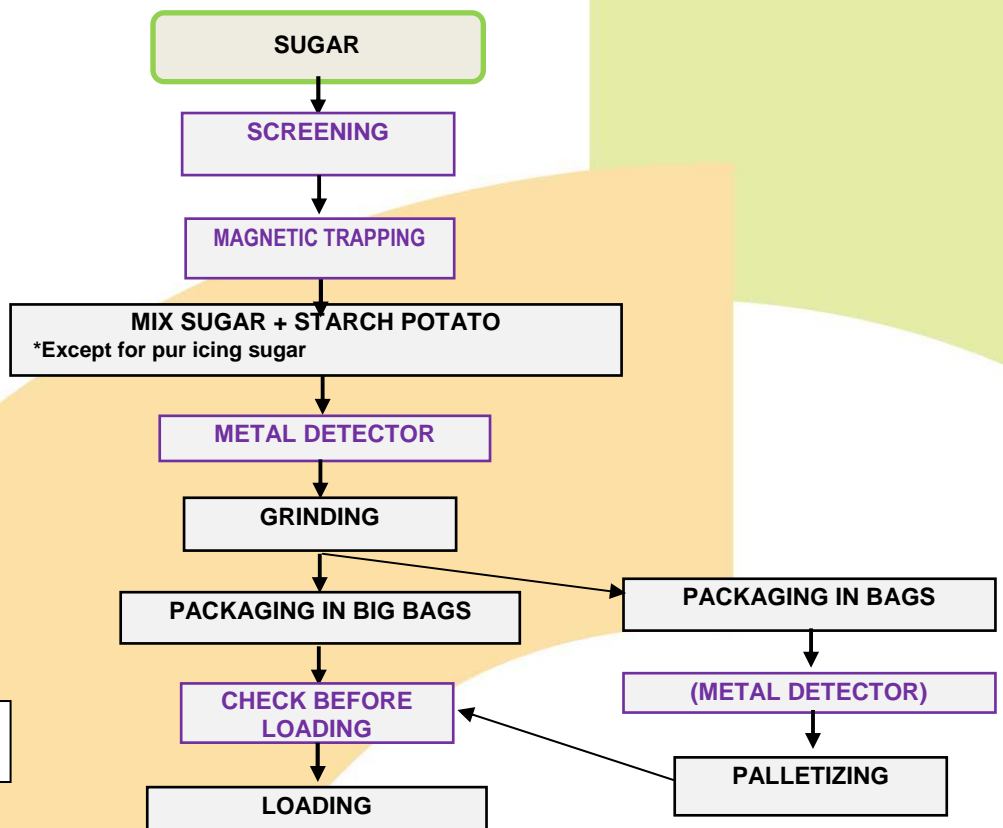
SUGAR

SCREENING

MAGNETIC TRAPPING

MIX SUGAR + STARCH POTATO
*Except for pur icing sugar

METAL DETECTOR

GRINDING

PACKAGING IN BIG BAGS

PACKAGING IN BAGS

(METAL DETECTOR)

CHECK BEFORE LOADING

PALLETIZING

LOADING